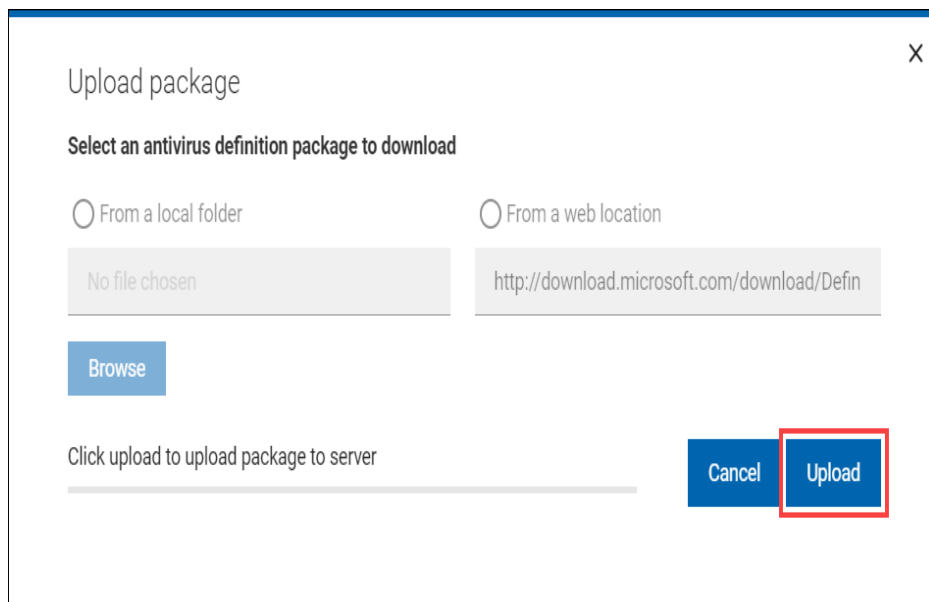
X

Upload package

Select an antivirus definition package to download

From a local folder

From a web location

No file chosen

http://download.microsoft.com/download/Defin

Browse

Click upload to upload package to server

Cancel

Upload